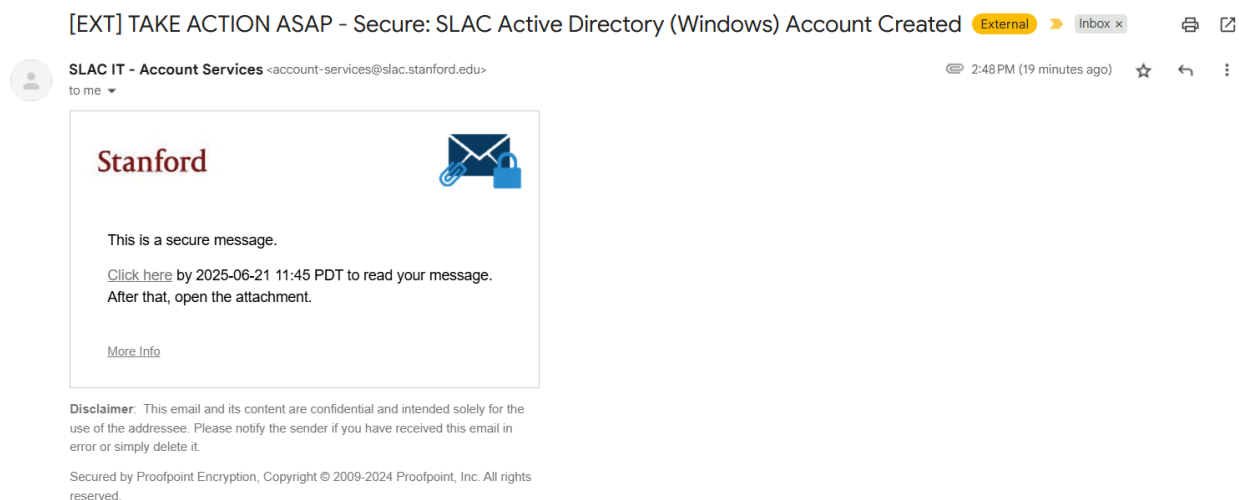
[EXT] TAKE ACTION ASAP - Secure: SLAC Active Directory (Windows) Account Created External Inbox ×

SLAC IT - Account Services <account-services@slac.stanford.edu>
to me

2:48 PM (19 minutes ago)

Stanford

This is a secure message.

Click here by 2025-06-21 11:45 PDT to read your message. After that, open the attachment.

More Info

Disclaimer: This email and its content are confidential and intended solely for the use of the addressee. Please notify the sender if you have received this email in error or simply delete it.

Secured by Proofpoint Encryption, Copyright © 2009-2024 Proofpoint, Inc. All rights reserved.